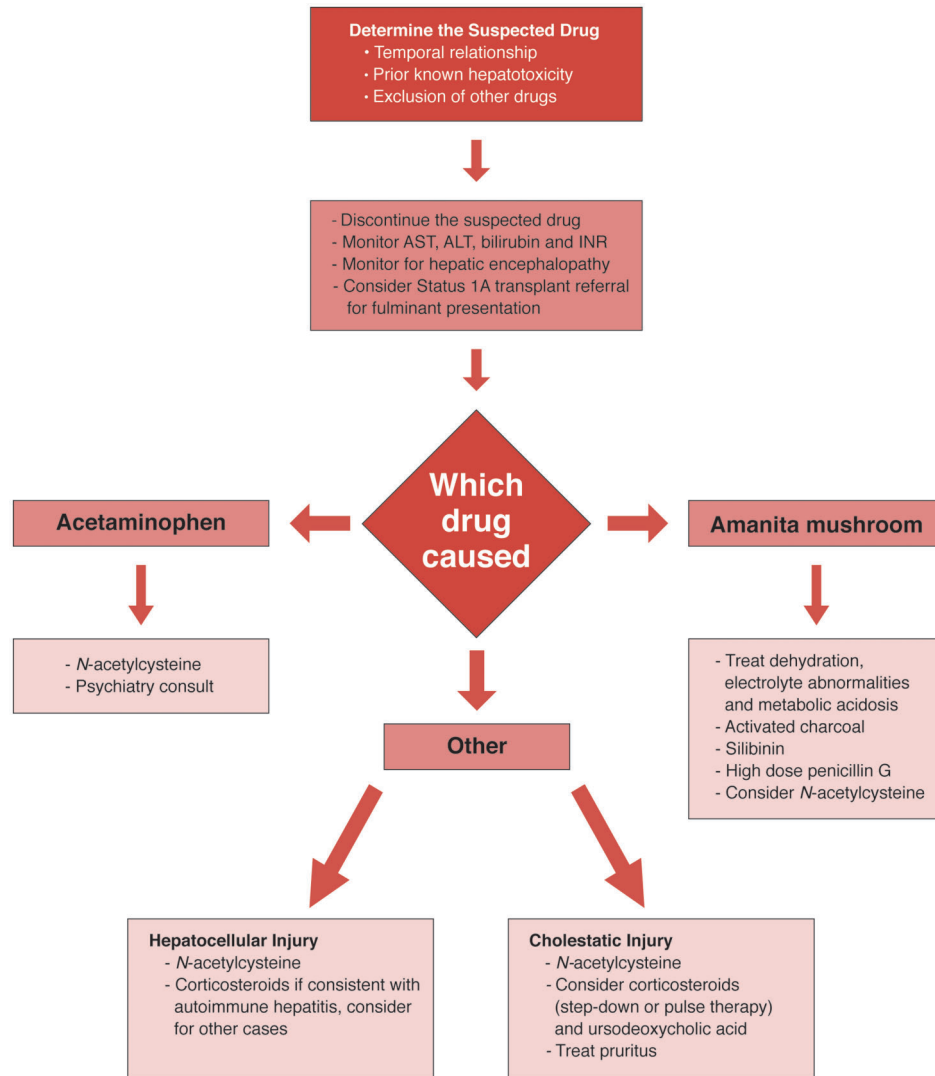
**Determine the Suspected Drug**
• Temporal relationship
• Prior known hepatotoxicity
• Exclusion of other drugs

- Discontinue the suspected drug
- Monitor AST, ALT, bilirubin and INR
- Monitor for hepatic encephalopathy
- Consider Status 1A transplant referral for fulminant presentation

Which drug caused

Acetaminophen

- *N*-acetylcysteine
- Psychiatry consult

Amanita mushroom

- Treat dehydration, electrolyte abnormalities and metabolic acidosis
- Activated charcoal
- Silibinin
- High dose penicillin G
- Consider *N*-acetylcysteine

Other

**Hepatocellular Injury**
- *N*-acetylcysteine
- Corticosteroids if consistent with autoimmune hepatitis, consider for other cases

**Cholestatic Injury**
- *N*-acetylcysteine
- Consider corticosteroids (step-down or pulse therapy) and ursodeoxycholic acid
- Treat pruritus